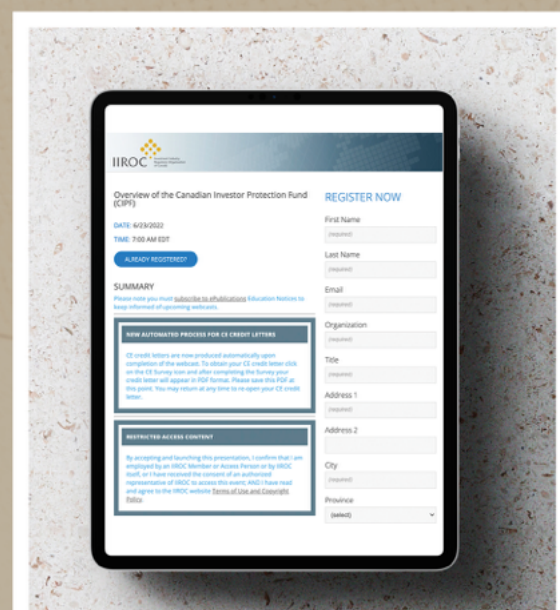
IIROC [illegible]

Overview of the Canadian Investor Protection Fund (CIPF)

DATE: 6/23/2022

TIME: 7:00 AM EDT

ALREADY REGISTERED?

SUMMARY

Please note you must subscribe to ePublications Education Notices to keep informed of upcoming webcasts.

NEW AUTOMATED PROCESS FOR CE CREDIT LETTERS

CE credit letters are now produced automatically upon completion of the webcast. To obtain your CE credit letter click on the CE Survey icon and after completing the Survey your credit letter will appear in PDF format. Please save this PDF at this point. You may return at any time to re-open your CE credit letter.

RESTRICTED ACCESS CONTENT

By accepting and launching this presentation, I confirm that I am employed by an IIROC Member or Access Person or by IIROC itself, or I have received the consent of an authorized representative of IIROC to access this event; AND I have read and agree to the IIROC website Terms of Use and Copyright Policy.

REGISTER NOW

First Name
(required)

Last Name
(required)

Email
(required)

Organization
(required)

Title
(required)

Address 1
(required)

Address 2

City
(required)

Province
(select)